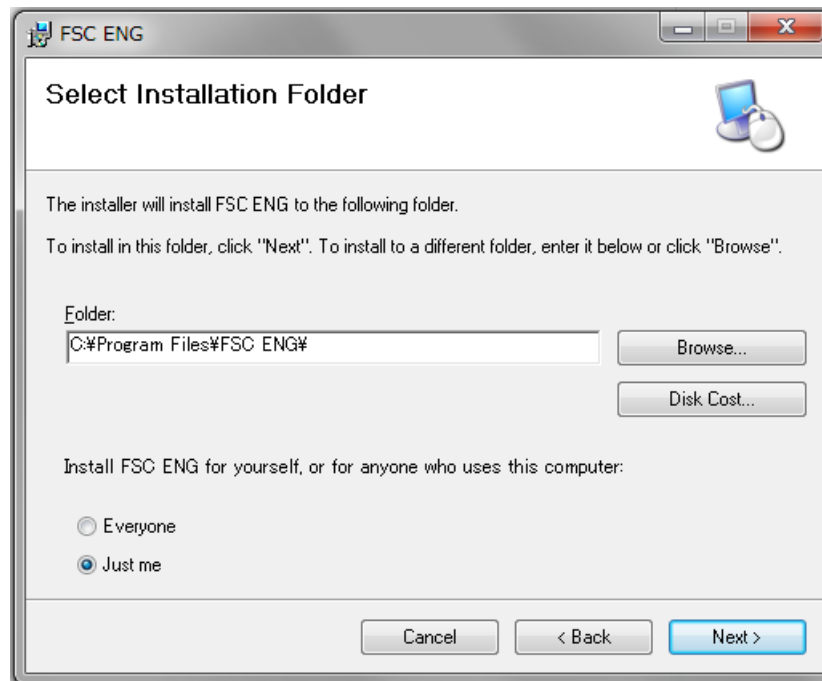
FSC ENG

Select Installation Folder

The installer will install FSC ENG to the following folder.

To install in this folder, click "Next". To install to a different folder, enter it below or click "Browse".

Folder:

C:¥Program Files¥FSC ENG¥

Browse...

Disk Cost...

Install FSC ENG for yourself, or for anyone who uses this computer:

Everyone

Just me

Cancel

< Back

Next >